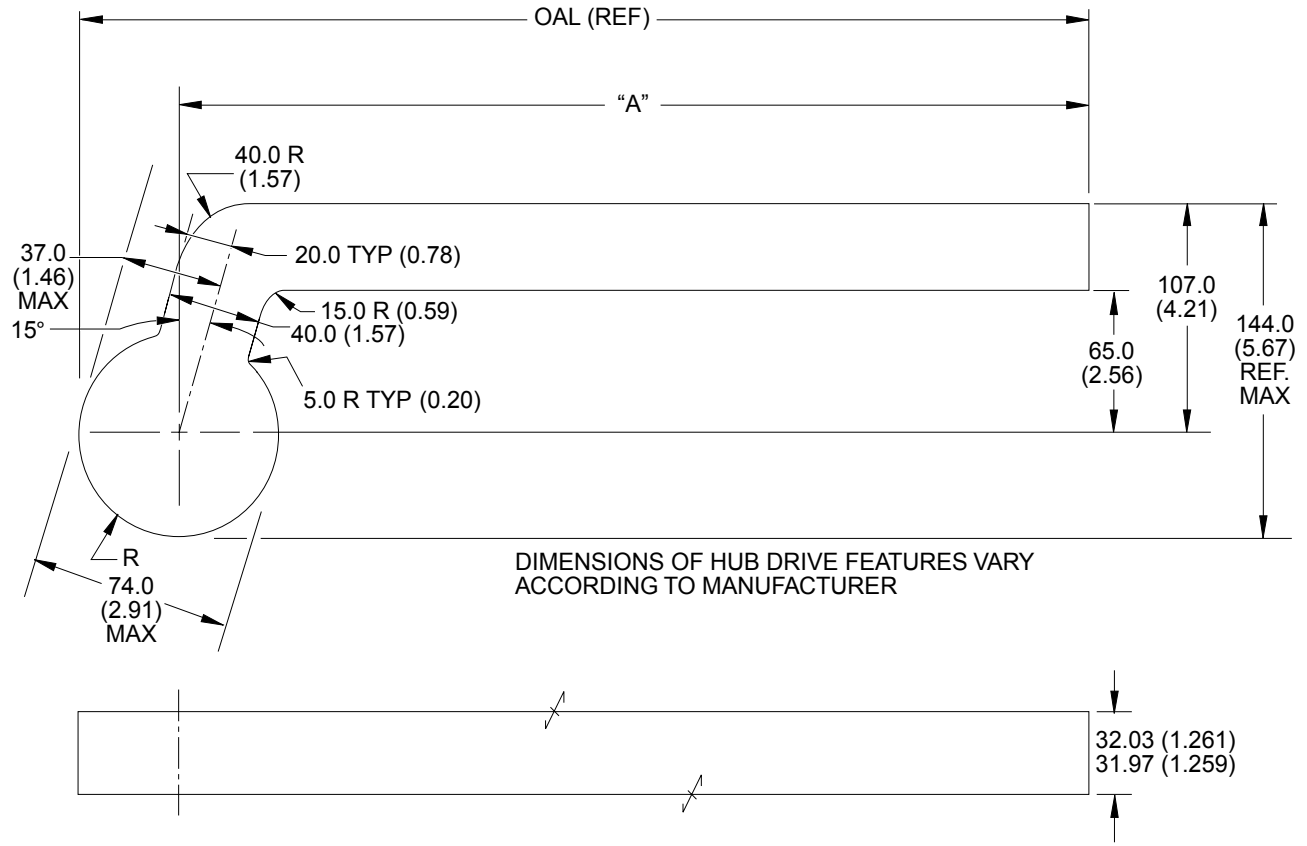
OAL (REF)

"A"

40.0 R
(1.57)

20.0 TYP (0.78)

37.0
(1.46)
MAX

15.0 R (0.59)

15°

40.0 (1.57)

107.0
(4.21)

144.0
(5.67)
REF.
MAX

65.0
(2.56)

5.0 R TYP (0.20)

R

74.0
(2.91)
MAX

DIMENSIONS OF HUB DRIVE FEATURES VARY ACCORDING TO MANUFACTURER

32.03 (1.261)
31.97 (1.259)